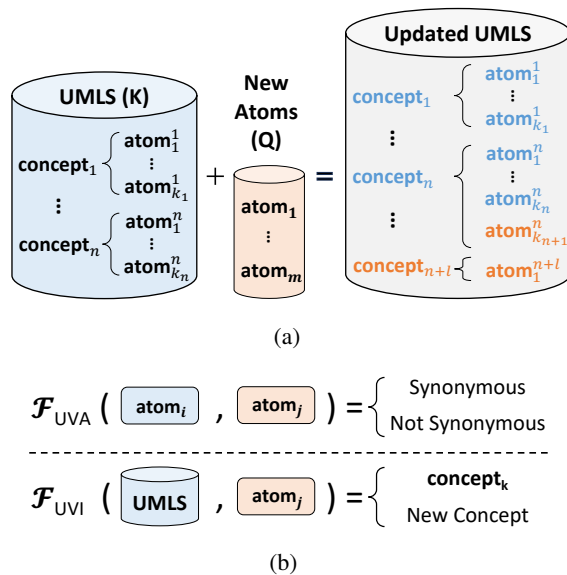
UMLS (K)

$\text{concept}_1$ $\text{atom}_1^1$ ⋮ $\text{atom}_{k_1}^1$

⋮

$\text{concept}_n$ $\text{atom}_1^n$ ⋮ $\text{atom}_{k_n}^n$

+

New Atoms (Q)

$\text{atom}_1$ ⋮ $\text{atom}_m$

=

Updated UMLS

$\text{concept}_1$ $\text{atom}_1^1$ ⋮ $\text{atom}_{k_1}^1$

⋮

$\text{concept}_n$ $\text{atom}_1^n$ ⋮ $\text{atom}_{k_n}^n$ $\text{atom}_{k_{n+1}}^n$

⋮

$\text{concept}_{n+l}$ $\text{atom}_1^{n+l}$

(a)

$\mathcal{F}_{\text{UVA}}$ ( $\text{atom}_i$ , $\text{atom}_j$ ) = Synonymous / Not Synonymous

$\mathcal{F}_{\text{UVI}}$ ( UMLS , $\text{atom}_j$ ) = $\text{concept}_k$ / New Concept

(b)